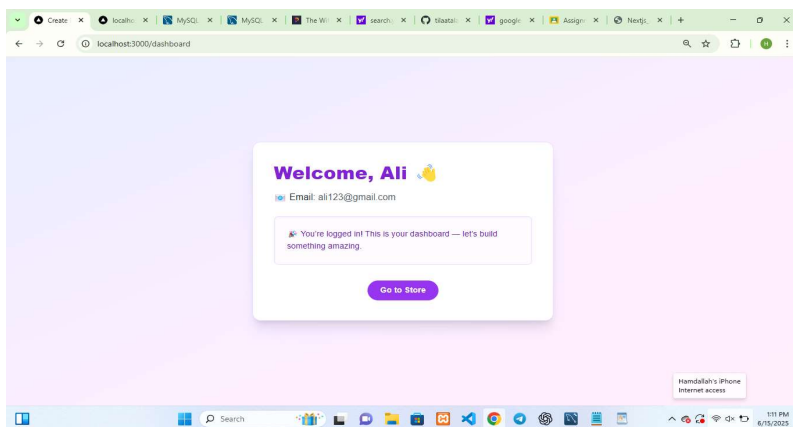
Create × localho × MySQL × MySQL × The Wi × search × tilaatal × google × Assign × Nextjs × +

localhost:3000/dashboard

H

Welcome, Ali 👋

📧 Email: ali123@gmail.com

🎉 You're logged in! This is your dashboard — let's build something amazing.

Go to Store

Hamdallah's iPhone
Internet access

Search

1:11 PM
6/15/2025